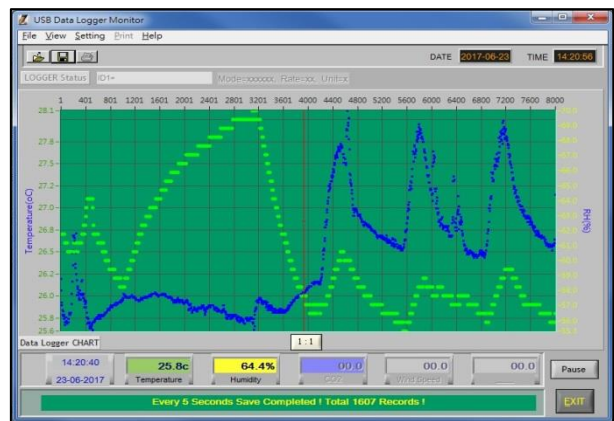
USB Data Logger Monitor

File View Setting Print Help

DATE 2017-06-23 TIME 14:20:56

LOGGER Status ID1+ Mode=xxxxxx, Rate=xx, Unit=x

1 401 801 1201 1601 2001 2401 2801 3201 3601 4000 4400 4800 5200 5600 6000 6400 6800 7200 7600 8000

28.1
27.8
27.5
27.2
27.0
26.8
26.5
26.2
26.0
25.8
25.6

Temperature(oC)

RH(%)

Data Logger CHART

1 : 1

14:20:40
23-06-2017

25.8c
Temperature

64.4%
Humidity

00.0
CO2

00.0
Wind Speed

00.0

Pause

Every 5 Seconds Save Completed ! Total 1607 Records !

EXIT